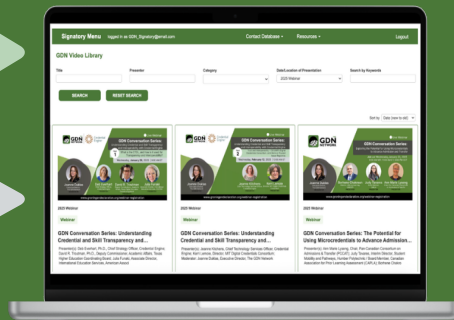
Signatory Menu logged in as GDN_Signatory@email.com

Contact Database ▾ Resources ▾ Logout

GDN Video Library

Title

Presenter

Category

Date/Location of Presentation

2023 Webinar

Search by Keywords

SEARCH

RESET SEARCH

Sort by: Date (new to old)

GDN Conversation Series

GDN Conversation Series

GDN Conversation Series

2023 Webinar

Webinar

GDN Conversation Series: Understanding Credential and Skill Transparency and...

Presenter(s): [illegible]

2023 Webinar

Webinar

GDN Conversation Series: Understanding Credential and Skill Transparency and...

Presenter(s): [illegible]

2023 Webinar

Webinar

GDN Conversation Series: The Potential for Using Microcredentials to Advance Admission...

Presenter(s): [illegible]